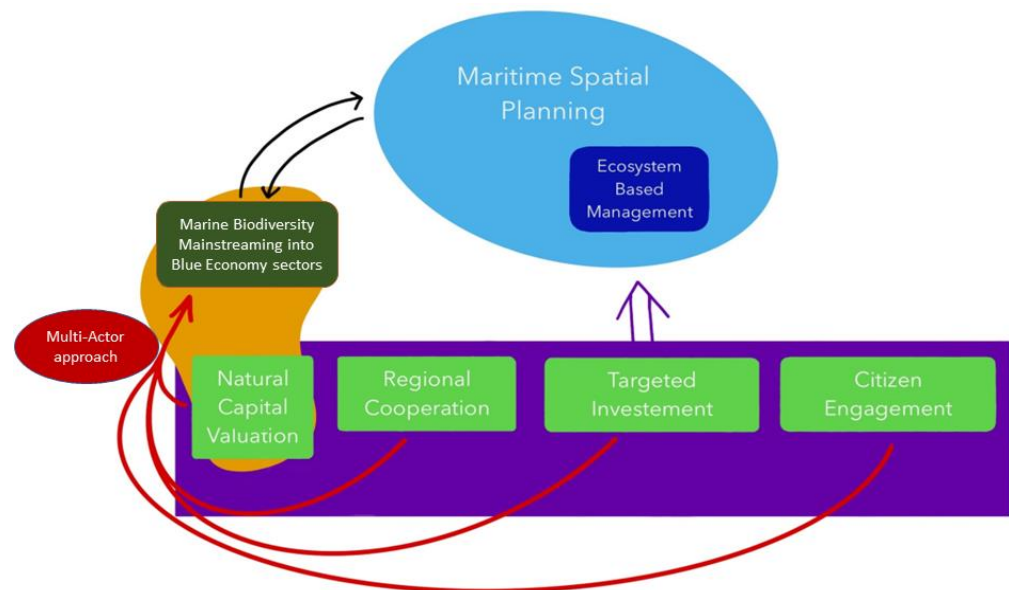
Maritime Spatial Planning

Ecosystem Based Management

Marine Biodiversity Mainstreaming into Blue Economy sectors

Multi-Actor approach

Natural Capital Valuation

Regional Cooperation

Targeted Investement

Citizen Engagement